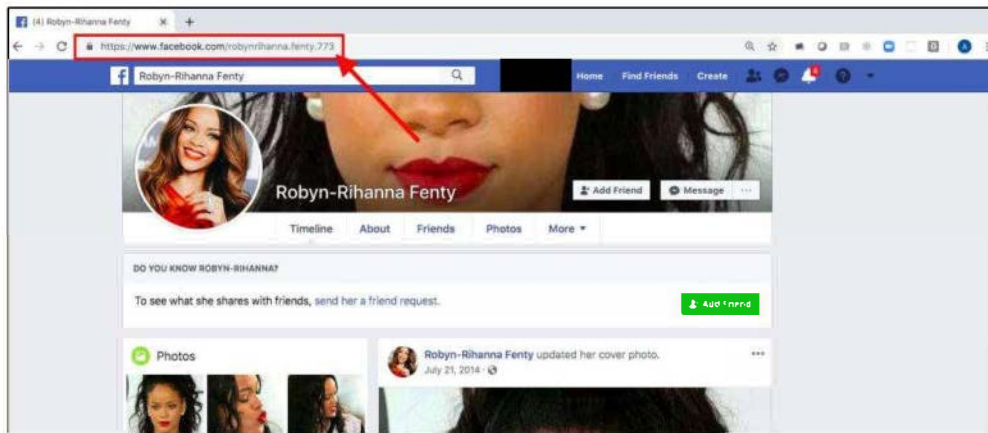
(4) Robyn-Rihanna Fenty
https://www.facebook.com/robynrihanna.fenty.773
Robyn-Rihanna Fenty
Home Find Friends Create
4
Robyn-Rihanna Fenty
Add Friend Message ···
Timeline About Friends Photos More ▾
DO YOU KNOW ROBYN-RIHANNA?
To see what she shares with friends, send her a friend request.
Add Friend
Photos
Robyn-Rihanna Fenty updated her cover photo.
July 21, 2014 ·
···